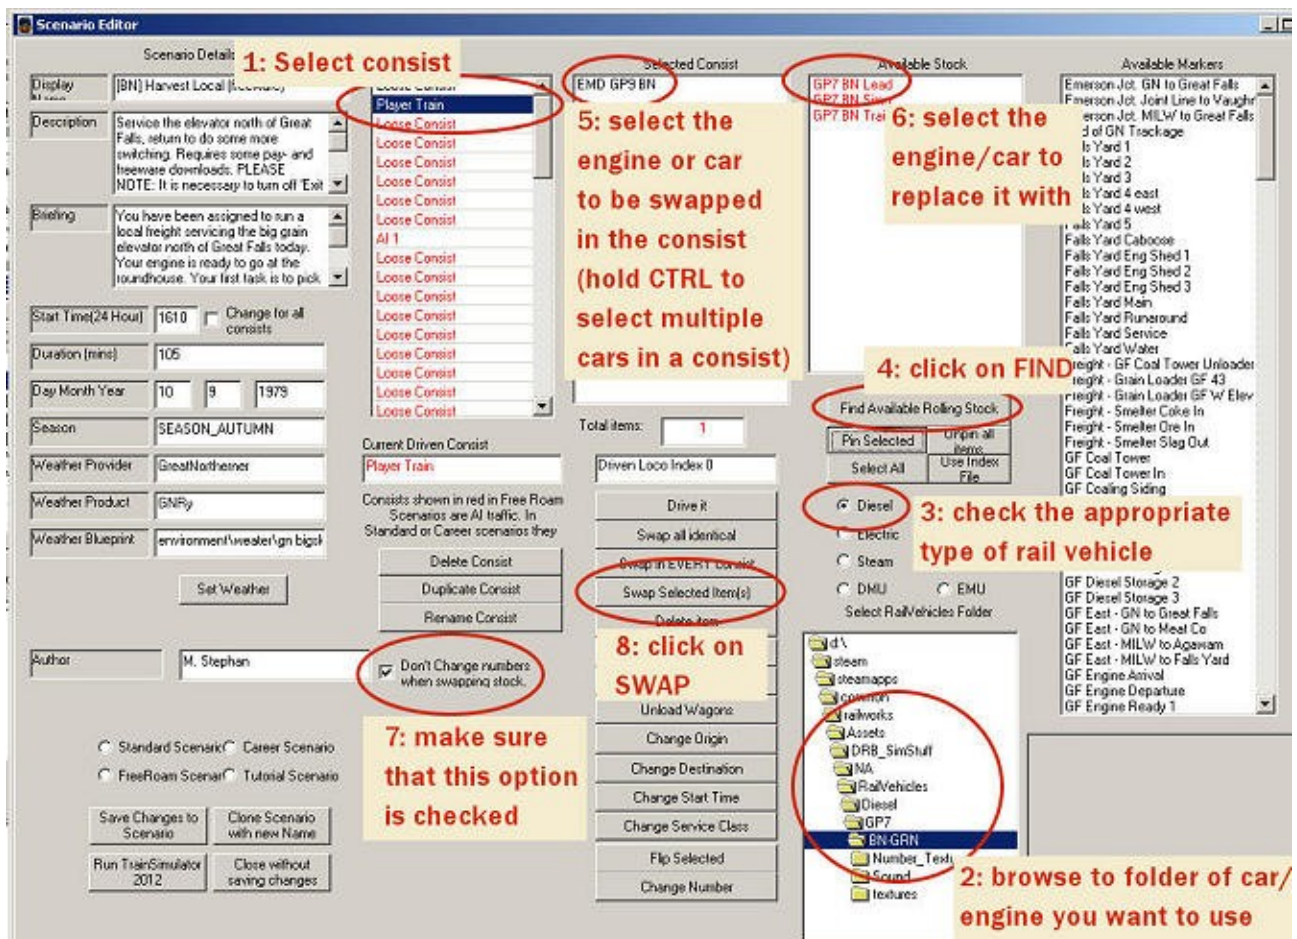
Scenario Editor

Scenario Details

1: Select consist

Display Name [BN] Harvest Local [Scenario]

Description Service the elevator north of Great Falls, return to do some more switching. Requires some pay- and freeware downloads. PLEASE NOTE: It is necessary to turn off 'Exit

Briefing You have been assigned to run a local freight servicing the big grain elevator north of Great Falls today. Your engine is ready to go at the roundhouse. Your first task is to pick

Start Time(24 Hour) 1610 Change for all consists

Duration (mins) 105

Day Month Year 10 9 1979

Season SEASON_AUTUMN

Weather Provider GreatNortherner

Weather Product GNRy

Weather Blueprint environment\weater\gn bigsk

Set Weather

Author M. Stephan

Standard Scenario Career Scenario
FreeRoam Scenario Tutorial Scenario

Save Changes to Scenario
Clone Scenario with new Name
Run TrainSimulator 2012
Close without saving changes

Player Train
Loose Consist
Loose Consist
Loose Consist
Loose Consist
Loose Consist
Loose Consist
Loose Consist
AI 1
Loose Consist
Loose Consist
Loose Consist
Loose Consist
Loose Consist
Loose Consist
Loose Consist
Loose Consist
Loose Consist
Loose Consist

Current Driven Consist
Player Train

Consists shown in red in Free Roam Scenarios are AI traffic. In Standard or Career scenarios they

Delete Consist
Duplicate Consist
Rename Consist

Don't Change numbers when swapping stock.

7: make sure that this option is checked

Selected Consist
EMD GP9 BN

5: select the engine or car to be swapped in the consist (hold CTRL to select multiple cars in a consist)

Total items: 1

Driven Loco Index 0

Drive it
Swap all identical
Swap in EVERY consist
Swap Selected Item(s)
Delete item

8: click on SWAP

Unload Wagons
Change Origin
Change Destination
Change Start Time
Change Service Class
Flip Selected
Change Number

Available Stock
GP7 BN Lead
GP7 BN Slave
GP7 BN Trail

6: select the engine/car to replace it with

4: click on FIND

Find Available Rolling Stock
Pin Selected
Unpin all items
Select All
Use Index File

Diesel
Electric
Steam
DMU
EMU

3: check the appropriate type of rail vehicle

Select RailVehicles Folder

d:\
steam
steamapps
common
railworks
Assets
DRB_SimStuff
NA
RailVehicles
Diesel
GP7
BN-GRN
Number_Textures
Sound
textures

2: browse to folder of car/engine you want to use

Available Markers
Emerson Jct. GN to Great Falls
Emerson Jct. Joint Line to Vaughn
Emerson Jct. MILW to Great Falls
End of GN Trackage
Falls Yard 1
Falls Yard 2
Falls Yard 3
Falls Yard 4 east
Falls Yard 4 west
Falls Yard 5
Falls Yard Caboose
Falls Yard Eng Shed 1
Falls Yard Eng Shed 2
Falls Yard Eng Shed 3
Falls Yard Main
Falls Yard Runaround
Falls Yard Service
Falls Yard Water
Freight - GF Coal Tower Unloader
Freight - Grain Loader GF 43
Freight - Grain Loader GF W Elev
Freight - Smelter Coke In
Freight - Smelter Ore In
Freight - Smelter Slag Out
GF Coal Tower
GF Coal Tower In
GF Coaling Siding
GF Diesel Storage 2
GF Diesel Storage 3
GF East - GN to Great Falls
GF East - GN to Meat Co
GF East - MILW to Agawam
GF East - MILW to Falls Yard
GF Engine Arrival
GF Engine Departure
GF Engine Ready 1